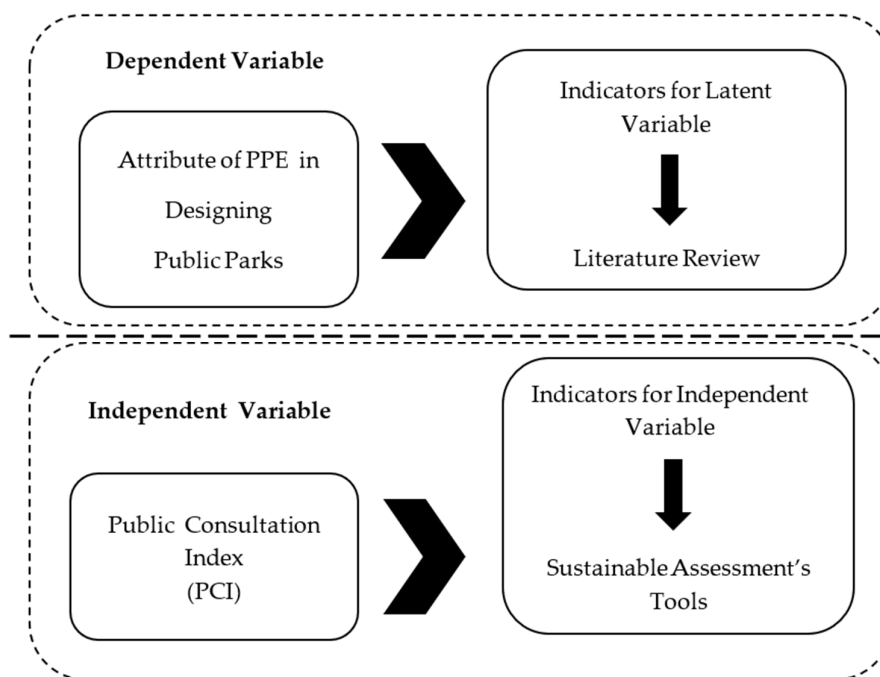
Dependent Variable

Attribute of PPE in Designing Public Parks

Indicators for Latent Variable

Literature Review

Independent Variable

Public Consultation Index (PCI)

Indicators for Independent Variable

Sustainable Assessment's Tools